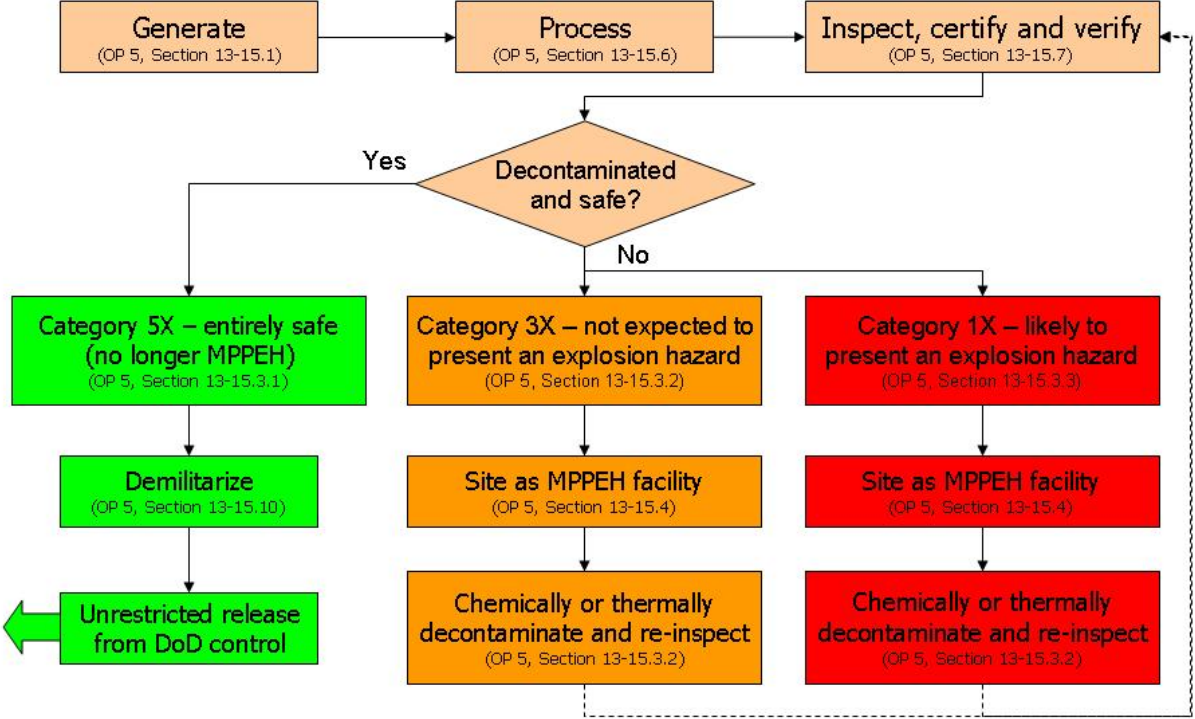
Generate
(OP 5, Section 13-15.1)

Process
(OP 5, Section 13-15.6)

Inspect, certify and verify
(OP 5, Section 13-15.7)

Decontaminated and safe?

Yes

No

Category 5X – entirely safe (no longer MPPEH)
(OP 5, Section 13-15.3.1)

Demilitarize
(OP 5, Section 13-15.10)

Unrestricted release from DoD control

Category 3X – not expected to present an explosion hazard
(OP 5, Section 13-15.3.2)

Site as MPPEH facility
(OP 5, Section 13-15.4)

Chemically or thermally decontaminate and re-inspect
(OP 5, Section 13-15.3.2)

Category 1X – likely to present an explosion hazard
(OP 5, Section 13-15.3.3)

Site as MPPEH facility
(OP 5, Section 13-15.4)

Chemically or thermally decontaminate and re-inspect
(OP 5, Section 13-15.3.2)